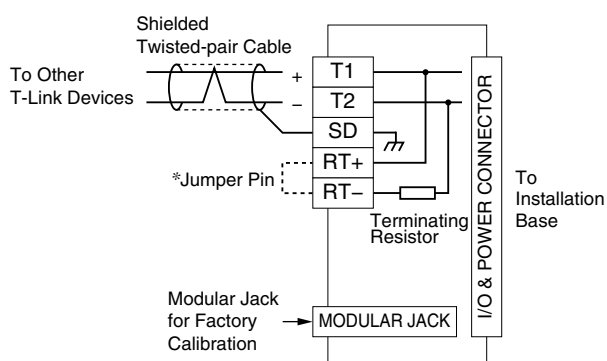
Shielded Twisted-pair Cable

To Other T-Link Devices

+

–

T1

T2

SD

RT+

RT–

*Jumper Pin

Terminating Resistor

I/O & POWER CONNECTOR

To Installation Base

Modular Jack for Factory Calibration

MODULAR JACK